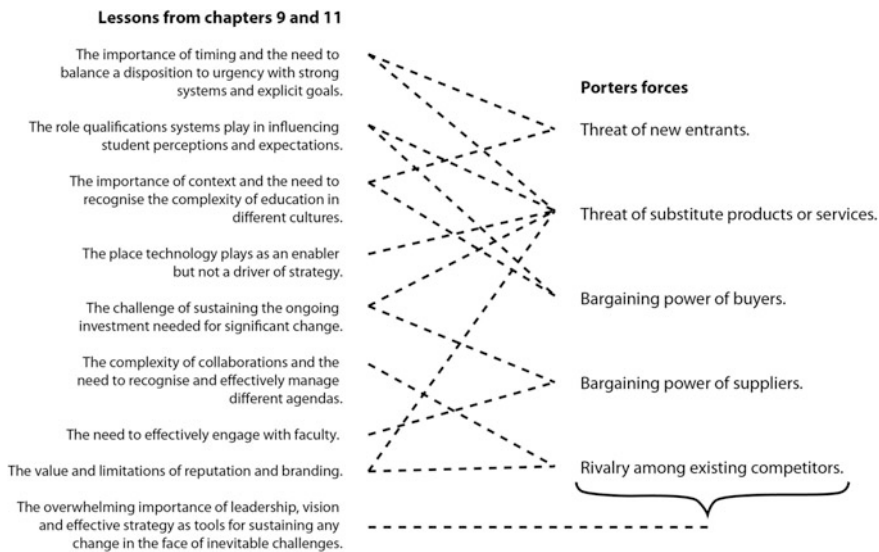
Lessons from chapters 9 and 11

The importance of timing and the need to balance a disposition to urgency with strong systems and explicit goals.

The role qualifications systems play in influencing student perceptions and expectations.

The importance of context and the need to recognise the complexity of education in different cultures.

The place technology plays as an enabler but not a driver of strategy.

The challenge of sustaining the ongoing investment needed for significant change.

The complexity of collaborations and the need to recognise and effectively manage different agendas.

The need to effectively engage with faculty.

The value and limitations of reputation and branding.

The overwhelming importance of leadership, vision and effective strategy as tools for sustaining any change in the face of inevitable challenges.

Porters forces

Threat of new entrants.

Threat of substitute products or services.

Bargaining power of buyers.

Bargaining power of suppliers.

Rivalry among existing competitors.